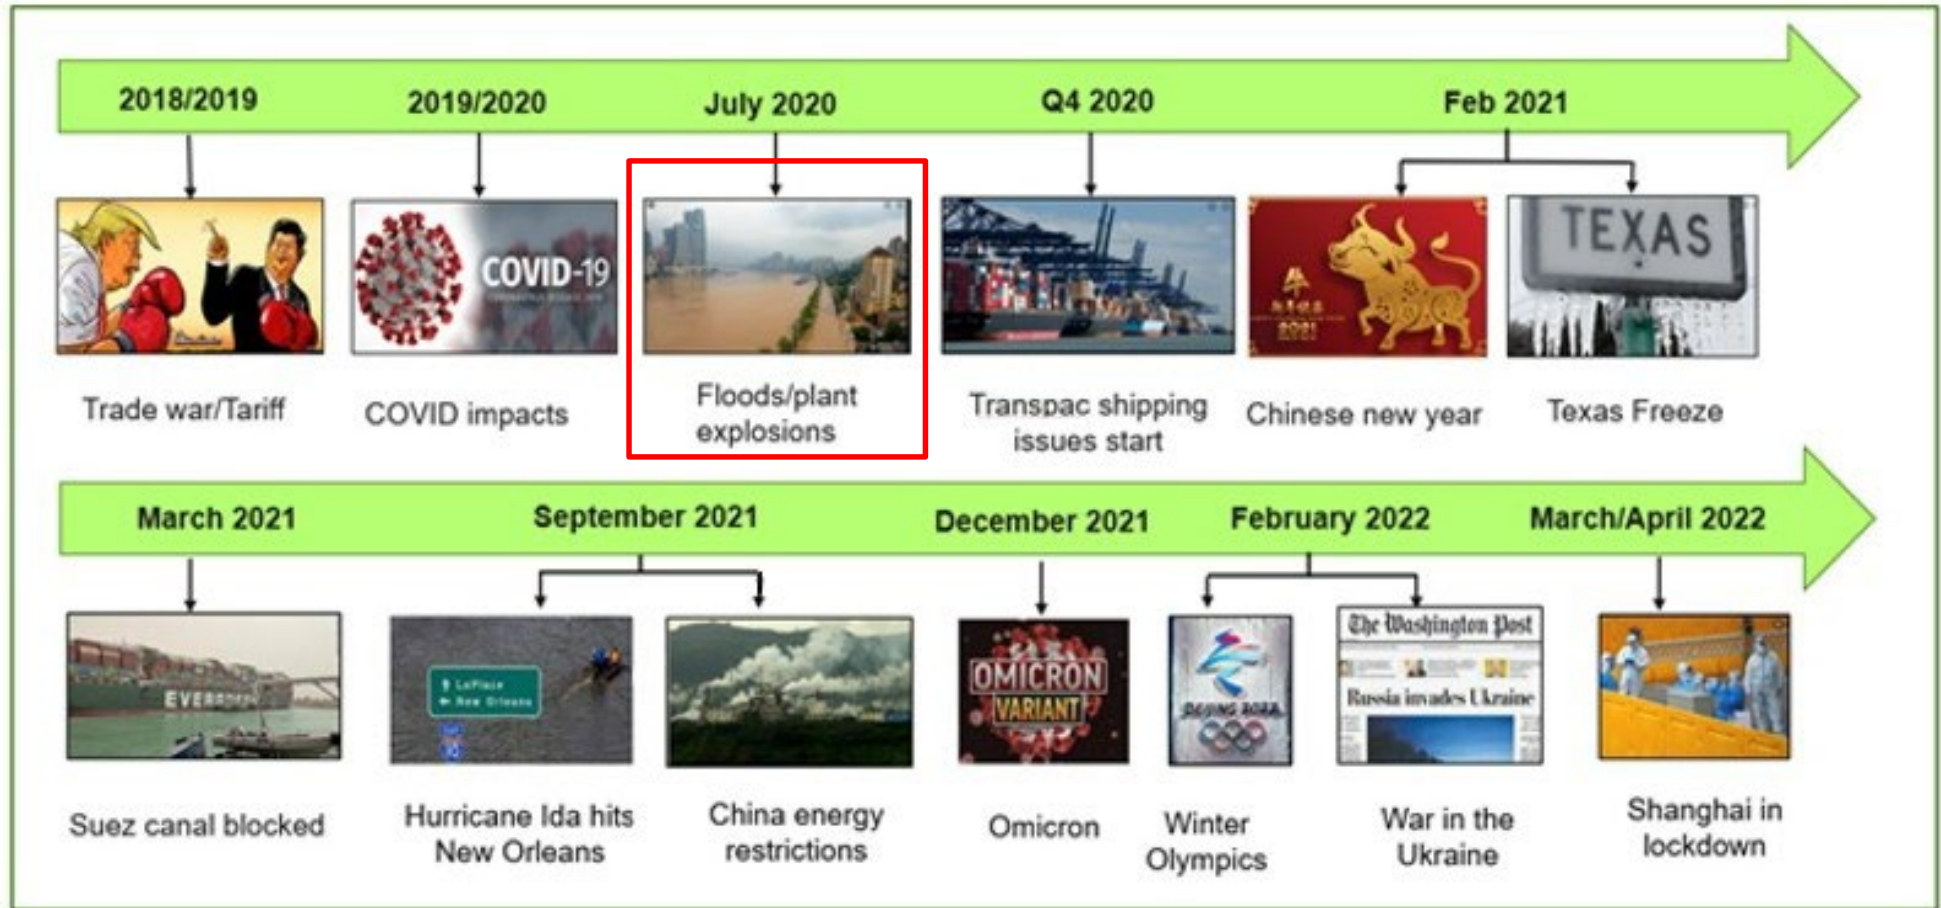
2018/2019

2019/2020

July 2020

Q4 2020

Feb 2021

COVID-19

TEXAS

Trade war/Tariff

COVID impacts

Floods/plant explosions

Transpac shipping issues start

Chinese new year

Texas Freeze

March 2021

September 2021

December 2021

February 2022

March/April 2022

EVERGREEN

LaPlace
New Orleans

OMICRON VARIANT

BEIJING 2022

The Washington Post

Russia invades Ukraine

Suez canal blocked

Hurricane Ida hits New Orleans

China energy restrictions

Omicron

Winter Olympics

War in the Ukraine

Shanghai in lockdown